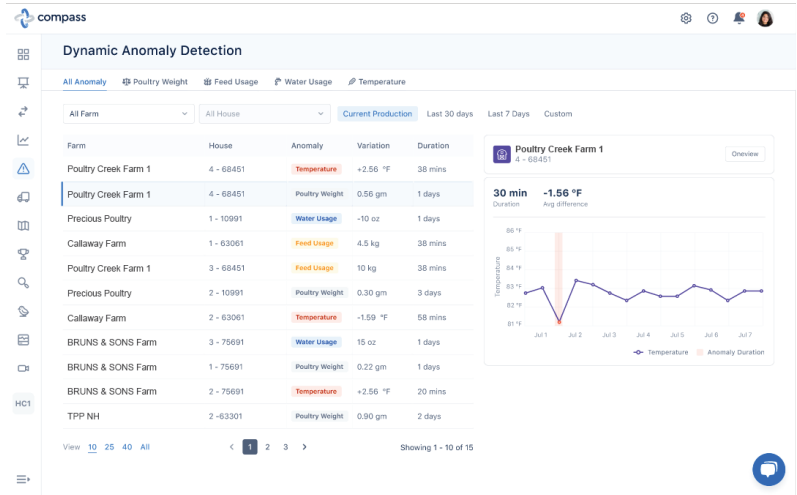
compass

HC1

Dynamic Anomaly Detection

All Anomaly | Poultry Weight | Feed Usage | Water Usage | Temperature

All Farm | All House | Current Production | Last 30 days | Last 7 Days | Custom

| Farm | House | Anomaly | Variation | Duration |
|---|---|---|---|---|
| Poultry Creek Farm 1 | 4 - 68451 | Temperature | +2.56 °F | 38 mins |
| Poultry Creek Farm 1 | 4 - 68451 | Poultry Weight | 0.56 gm | 1 days |
| Precious Poultry | 1 - 10991 | Water Usage | -10 oz | 1 days |
| Callaway Farm | 1 - 63061 | Feed Usage | 4.5 kg | 38 mins |
| Poultry Creek Farm 1 | 3 - 68451 | Feed Usage | 10 kg | 38 mins |
| Precious Poultry | 2 - 10991 | Poultry Weight | 0.30 gm | 3 days |
| Callaway Farm | 2 - 63061 | Temperature | -1.59 °F | 58 mins |
| BRUNS & SONS Farm | 3 - 75691 | Water Usage | 15 oz | 1 days |
| BRUNS & SONS Farm | 1 - 75691 | Poultry Weight | 0.22 gm | 1 days |
| BRUNS & SONS Farm | 2 - 75691 | Temperature | +2.56 °F | 20 mins |
| TPP NH | 2 -63301 | Poultry Weight | 0.90 gm | 2 days |

View 10 25 40 All

< 1 2 3 >

Showing 1 - 10 of 15

Poultry Creek Farm 1
4 - 68451
Oneview

30 min
Duration
-1.56 °F
Avg difference

86 °F
85 °F
84 °F
83 °F
82 °F
81 °F
Temperature
Jul 1 Jul 2 Jul 3 Jul 4 Jul 5 Jul 6 Jul 7
Temperature Anomaly Duration